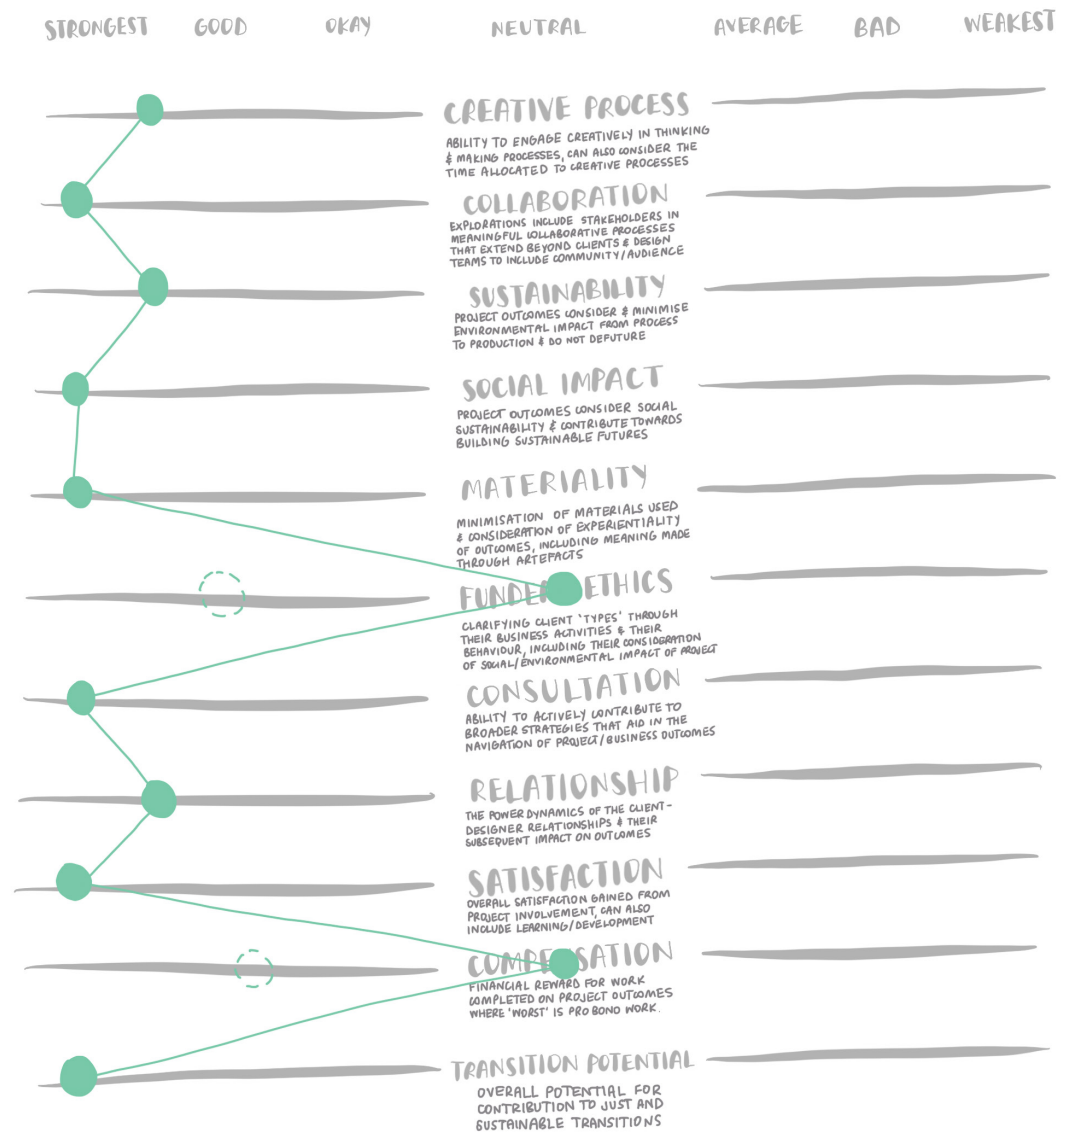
STRONGEST GOOD OKAY NEUTRAL AVERAGE BAD WEAKEST

CREATIVE PROCESS
ABILITY TO ENGAGE CREATIVELY IN THINKING & MAKING PROCESSES, CAN ALSO CONSIDER THE TIME ALLOCATED TO CREATIVE PROCESSES

COLLABORATION
EXPLORATIONS INCLUDE STAKEHOLDERS IN MEANINGFUL COLLABORATIVE PROCESSES THAT EXTEND BEYOND CLIENTS & DESIGN TEAMS TO INCLUDE COMMUNITY/AUDIENCE

SUSTAINABILITY
PROJECT OUTCOMES CONSIDER & MINIMISE ENVIRONMENTAL IMPACT FROM PROCESS TO PRODUCTION & DO NOT DEFUTURE

SOCIAL IMPACT
PROJECT OUTCOMES CONSIDER SOCIAL SUSTAINABILITY & CONTRIBUTE TOWARDS BUILDING SUSTAINABLE FUTURES

MATERIALITY
MINIMISATION OF MATERIALS USED & CONSIDERATION OF EXPERIENTIALITY OF OUTCOMES, INCLUDING MEANING MADE THROUGH ARTEFACTS

FUNDE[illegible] ETHICS
CLARIFYING CLIENT 'TYPES' THROUGH THEIR BUSINESS ACTIVITIES & THEIR BEHAVIOUR, INCLUDING THEIR CONSIDERATION OF SOCIAL/ENVIRONMENTAL IMPACT OF PROJECT

CONSULTATION
ABILITY TO ACTIVELY CONTRIBUTE TO BROADER STRATEGIES THAT AID IN THE NAVIGATION OF PROJECT/BUSINESS OUTCOMES

RELATIONSHIP
THE POWER DYNAMICS OF THE CLIENT-DESIGNER RELATIONSHIPS & THEIR SUBSEQUENT IMPACT ON OUTCOMES

SATISFACTION
OVERALL SATISFACTION GAINED FROM PROJECT INVOLVEMENT, CAN ALSO INCLUDE LEARNING/DEVELOPMENT

COMP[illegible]SATION
FINANCIAL REWARD FOR WORK COMPLETED ON PROJECT OUTCOMES WHERE 'WORST' IS PRO BONO WORK.

TRANSITION POTENTIAL
OVERALL POTENTIAL FOR CONTRIBUTION TO JUST AND SUSTAINABLE TRANSITIONS